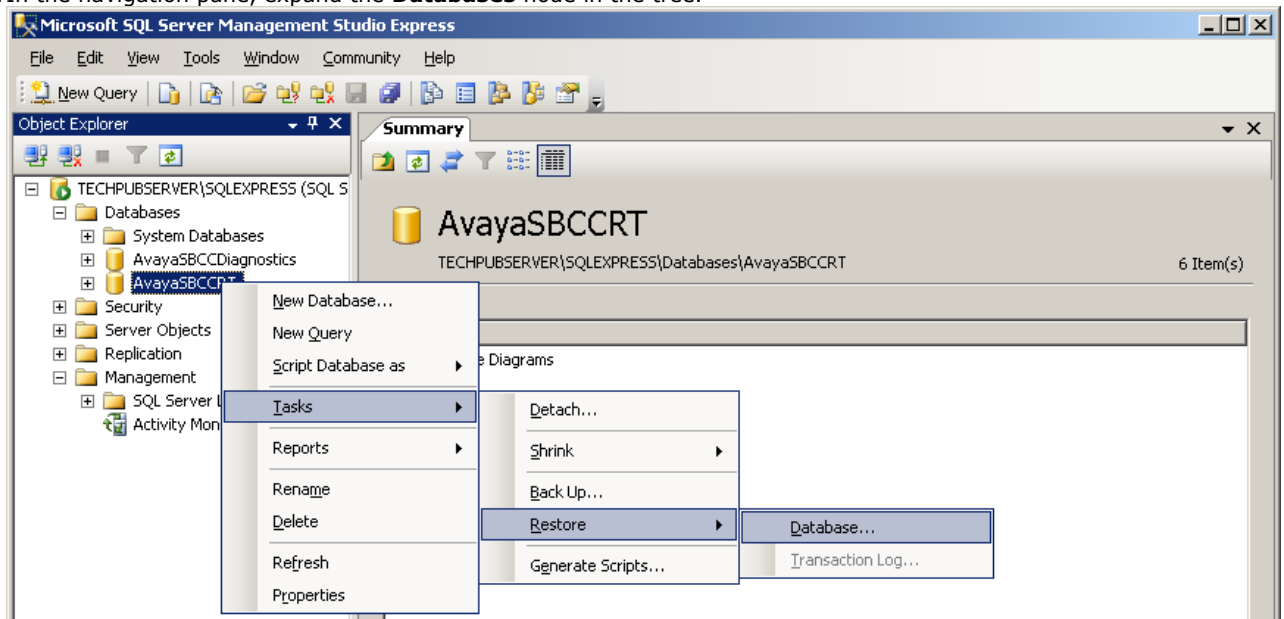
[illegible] the navigation pane, expand the Databases node in the tree.

Microsoft SQL Server Management Studio Express

File Edit View Tools Window Community Help

New Query

Object Explorer

TECHPUBSERVER\SQLEXPRESS (SQL S
Databases
System Databases
AvayaSBCCDiagnostics
AvayaSBCCRT
Security
Server Objects
Replication
Management
SQL Server L
Activity Mon

Summary

AvayaSBCCRT

TECHPUBSERVER\SQLEXPRESS\Databases\AvayaSBCCRT

6 Item(s)

e Diagrams

New Database...
New Query
Script Database as
Tasks
Reports
Rename
Delete
Refresh
Properties

Detach...
Shrink
Back Up...
Restore
Generate Scripts...

Database...
Transaction Log...